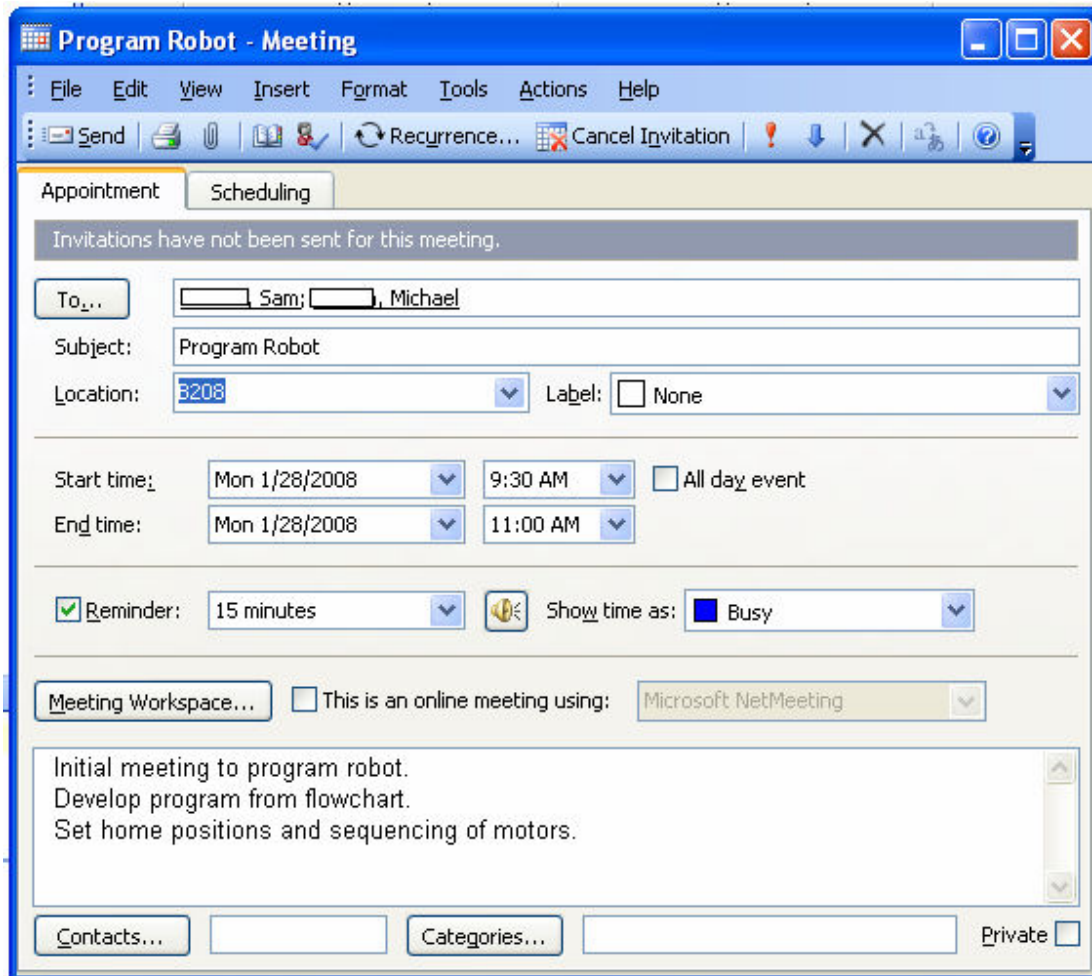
Program Robot - Meeting

File Edit View Insert Format Tools Actions Help

Send Recurrence... Cancel Invitation

Appointment Scheduling

Invitations have not been sent for this meeting.

To... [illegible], Sam; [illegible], Michael

Subject: Program Robot

Location: 3208 Label: None

Start time: Mon 1/28/2008 9:30 AM All day event

End time: Mon 1/28/2008 11:00 AM

Reminder: 15 minutes Show time as: Busy

Meeting Workspace... This is an online meeting using: Microsoft NetMeeting

Initial meeting to program robot.
Develop program from flowchart.
Set home positions and sequencing of motors.

Contacts... Categories... Private